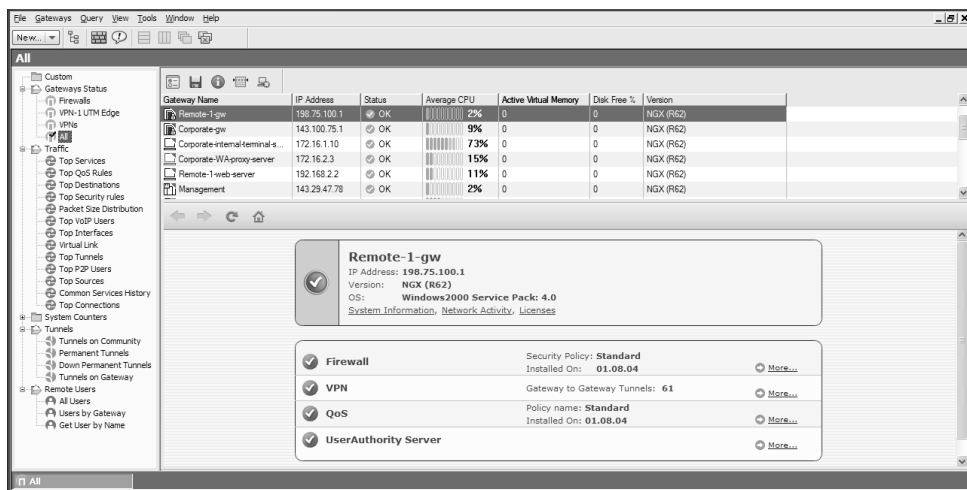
File Gateways Query View Tools Window Help

New...

All

Custom
Gateways Status
Firewalls
VPN-1 UTM Edge
VPNs
All
Traffic
Top Services
Top QoS Rules
Top Destinations
Top Security rules
Packet Size Distribution
Top VoIP Users
Top Interfaces
Virtual Link
Top Tunnels
Top P2P Users
Top Sources
Common Services History
Top Connections
System Counters
Tunnels
Tunnels on Community
Permanent Tunnels
Down Permanent Tunnels
Tunnels on Gateway
Remote Users
All Users
Users by Gateway
Get User by Name

| Gateway Name | IP Address | Status | Average CPU | Active Virtual Memory | Disk Free % | Version |
|---|---|---|---|---|---|---|
| Remote-1-gw | 198.75.100.1 | OK | 2% | 0 | 0 | NGX (R62) |
| Corporate-gw | 143.100.75.1 | OK | 9% | 0 | 0 | NGX (R62) |
| Corporate-internal-terminal-s... | 172.16.1.10 | OK | 73% | 0 | 0 | NGX (R62) |
| Corporate-WA-proxy-server | 172.16.2.3 | OK | 15% | 0 | 0 | NGX (R62) |
| Remote-1-web-server | 192.168.2.2 | OK | 11% | 0 | 0 | NGX (R62) |
| Management | 143.29.47.78 | OK | 2% | 0 | 0 | NGX (R62) |

Remote-1-gw
IP Address: 198.75.100.1
Version: NGX (R62)
OS: Windows2000 Service Pack: 4.0
System Information, Network Activity, Licenses

Firewall
Security Policy: Standard
Installed On: 01.08.04
More...

VPN
Gateway to Gateway Tunnels: 61
More...

QoS
Policy name: Standard
Installed On: 01.08.04
More...

UserAuthority Server
More...

All